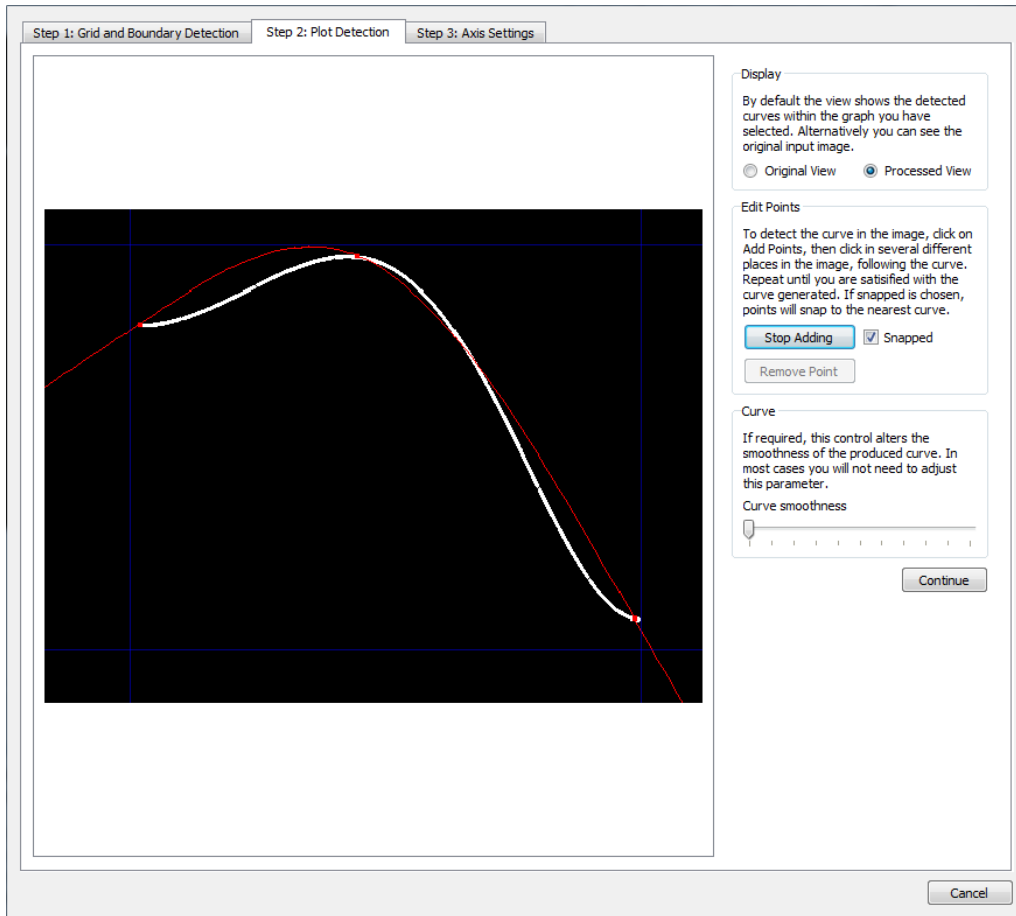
Step 1: Grid and Boundary Detection | Step 2: Plot Detection | Step 3: Axis Settings

Display

By default the view shows the detected curves within the graph you have selected. Alternatively you can see the original input image.

Original View   Processed View

Edit Points

To detect the curve in the image, click on Add Points, then click in several different places in the image, following the curve. Repeat until you are satisified with the curve generated. If snapped is chosen, points will snap to the nearest curve.

Stop Adding   Snapped

Remove Point

Curve

If required, this control alters the smoothness of the produced curve. In most cases you will not need to adjust this parameter.

Curve smoothness

Continue

Cancel